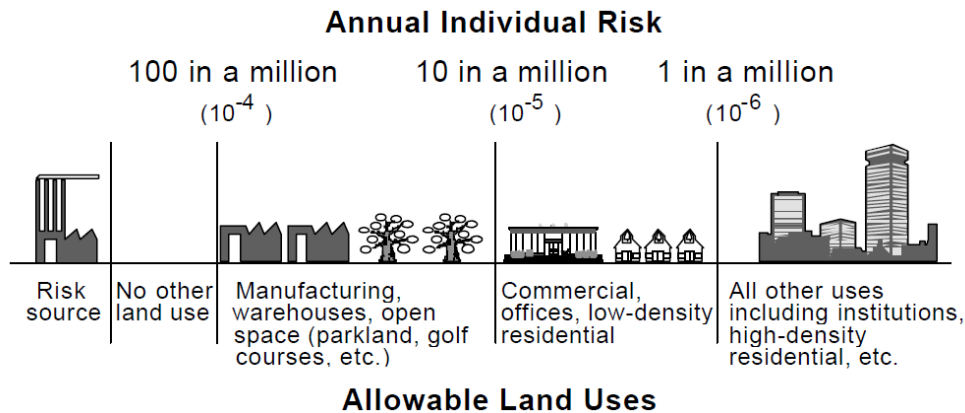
Annual Individual Risk

100 in a million ($10^{-4}$)

10 in a million ($10^{-5}$)

1 in a million ($10^{-6}$)

Risk source

No other land use

Manufacturing, warehouses, open space (parkland, golf courses, etc.)

Commercial, offices, low-density residential

All other uses including institutions, high-density residential, etc.

Allowable Land Uses